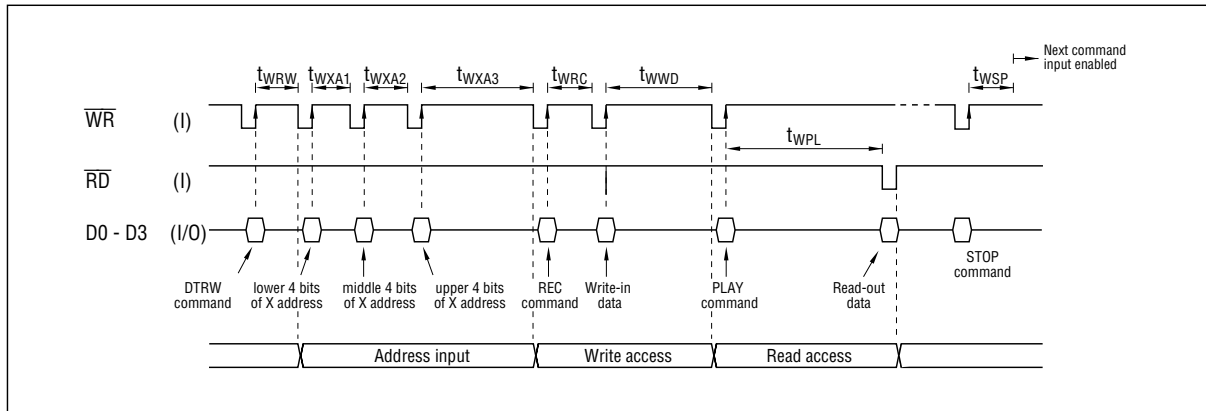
Next command input enabled

$t_{WRW}$ $t_{WXA1}$ $t_{WXA2}$ $t_{WXA3}$ $t_{WRC}$ $t_{WWD}$ $t_{WSP}$

$\overline{WR}$ (I)

$t_{WPL}$

$\overline{RD}$ (I)

D0 - D3 (I/O)

DTRW command

lower 4 bits of X address

middle 4 bits of X address

upper 4 bits of X address

REC command

Write-in data

PLAY command

Read-out data

STOP command

Address input

Write access

Read access